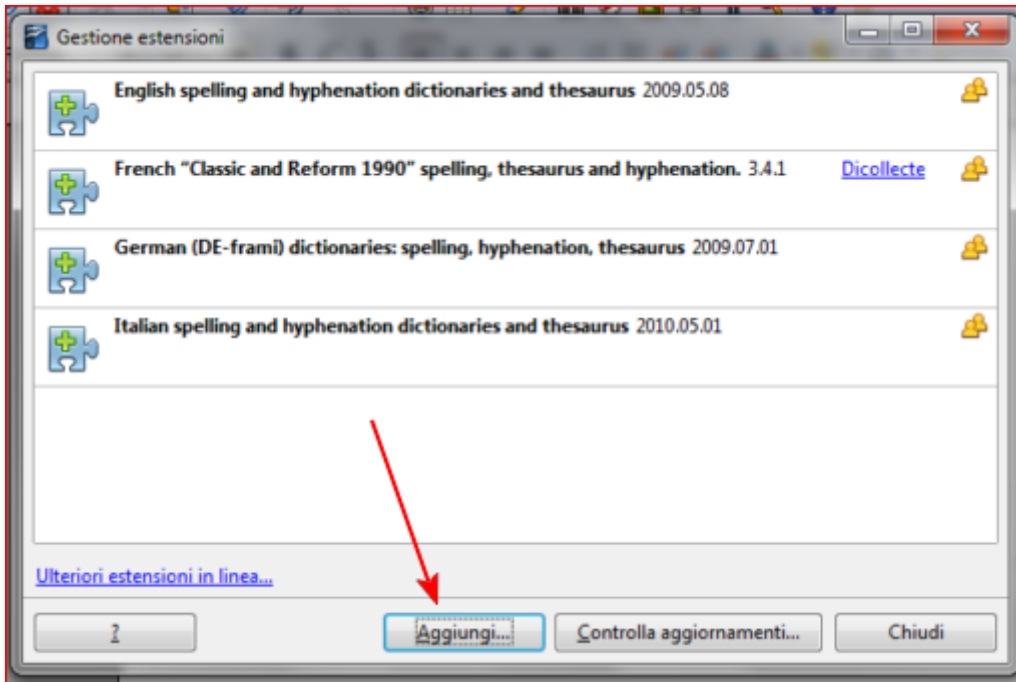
Gestione estensioni

English spelling and hyphenation dictionaries and thesaurus 2009.05.08

French "Classic and Reform 1990" spelling, thesaurus and hyphenation. 3.4.1 Dicollecte

German (DE-frami) dictionaries: spelling, hyphenation, thesaurus 2009.07.01

Italian spelling and hyphenation dictionaries and thesaurus 2010.05.01

Ulteriori estensioni in linea...

?

Aggiungi...

Controlla aggiornamenti...

Chiudi